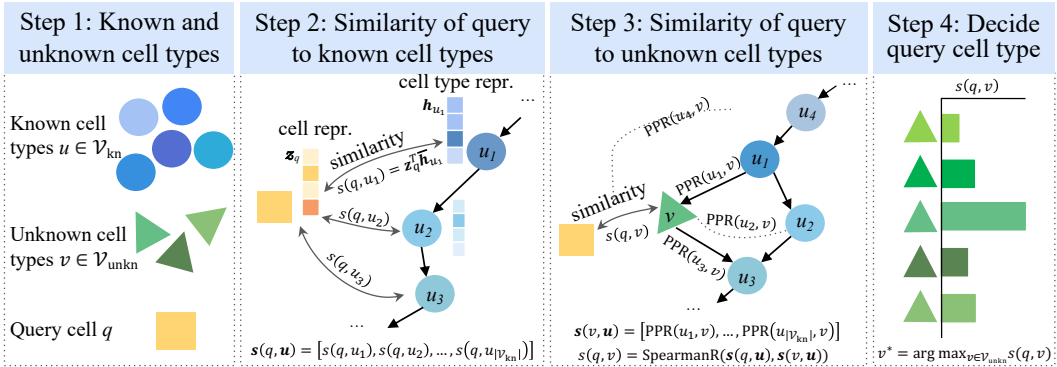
Step 1: Known and unknown cell types

Known cell types $u \in \mathcal{V}_{\text{kn}}$

Unknown cell types $v \in \mathcal{V}_{\text{unkn}}$

Query cell $q$

Step 2: Similarity of query to known cell types

cell type repr.

$\boldsymbol{h}_{u_1}$

...

cell repr.

$\boldsymbol{z}_q$

similarity

$s(q, u_1) = \boldsymbol{z}_q^T \overline{\boldsymbol{h}}_{u_1}$

$u_1$

$s(q, u_2)$

$u_2$

$s(q, u_3)$

$u_3$

...

$\boldsymbol{s}(q, \boldsymbol{u}) = [s(q, u_1), s(q, u_2), \dots, s(q, u_{|\mathcal{V}_{\text{kn}}|})]$

Step 3: Similarity of query to unknown cell types

...

$u_4$

$\text{PPR}(u_4, v)$

$u_1$

$\text{PPR}(u_1, v)$

similarity

$s(q, v)$

$v$

$\text{PPR}(u_2, v)$

$u_2$

$\text{PPR}(u_3, v)$

$u_3$

...

$\boldsymbol{s}(v, \boldsymbol{u}) = [\text{PPR}(u_1, v), \dots, \text{PPR}(u_{|\mathcal{V}_{\text{kn}}|}, v)]$

$s(q, v) = \text{SpearmanR}(\boldsymbol{s}(q, \boldsymbol{u}), \boldsymbol{s}(v, \boldsymbol{u}))$

Step 4: Decide query cell type

$s(q, v)$

$v^* = \arg\max_{v \in \mathcal{V}_{\text{unkn}}} s(q, v)$